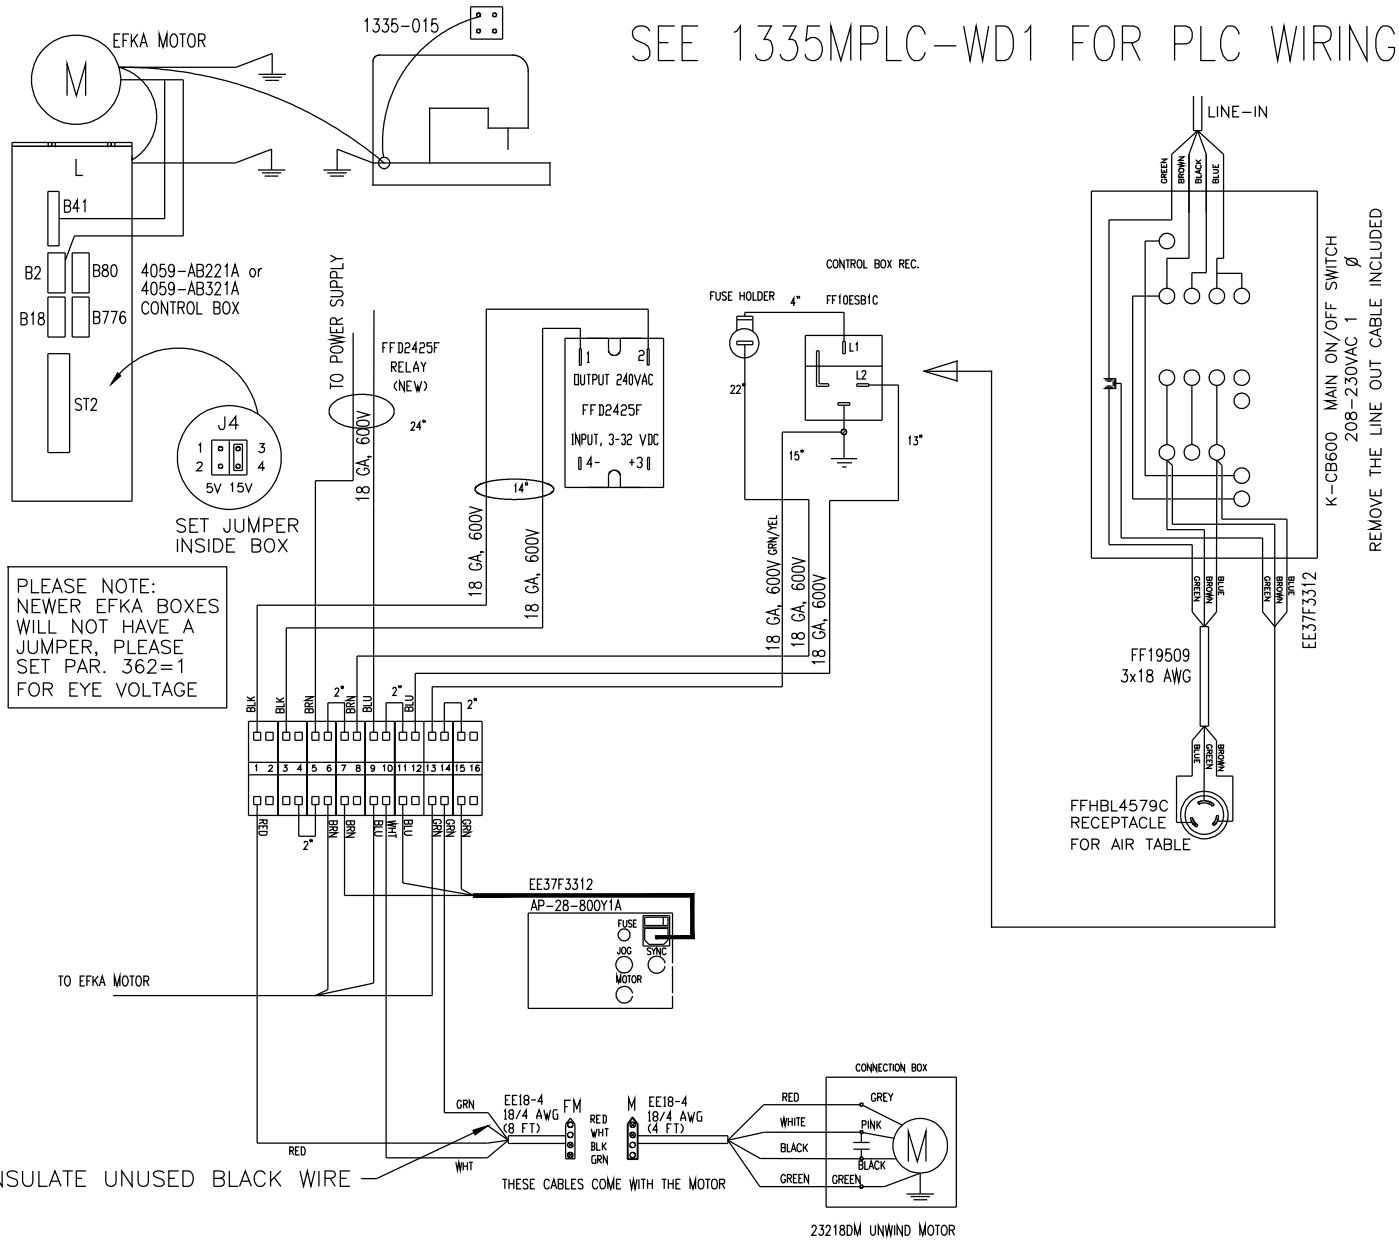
SEE 1335MPLC-WD1 FOR PLC WIRING

EFKA MOTOR
M
1335-015
L
B41
B2
B80
B18
B776
4059-AB221A or
4059-AB321A
CONTROL BOX
ST2
J4
1 3
2 4
5V 15V
SET JUMPER
INSIDE BOX

PLEASE NOTE:
NEWER EFKA BOXES
WILL NOT HAVE A
JUMPER, PLEASE
SET PAR. 362=1
FOR EYE VOLTAGE

TO POWER SUPPLY
18 GA, 600V
FFD2425F
RELAY
(NEW)
24"
14"
18 GA, 600V
18 GA, 600V
1 2
OUTPUT 240VAC
FFD2425F
INPUT, 3-32 VDC
4- +3

CONTROL BOX REC.
FUSE HOLDER
4"
FF10ESB1C
L1
L2
22"
15"
13"
18 GA, 600V GRN/YEL
18 GA, 600V
18 GA, 600V

LINE-IN
GREEN BROWN BLACK BLUE
K-CB600 MAIN ON/OFF SWITCH
208-230VAC 1 ø
REMOVE THE LINE OUT CABLE INCLUDED
GREEN BROWN BLUE GREEN BROWN BLUE
EE37F3312
FF19509
3x18 AWG
BLUE GREEN BROWN
FFHBL4579C
RECEPTACLE
FOR AIR TABLE

BLK BLK BRN 2" BRN BLU 2" BLU 2"
1 2 3 4 5 6 7 8 9 10 11 12 13 14 15 16
RED 2" BRN BRN BLU WHT BLU GRN GRN GRN

EE37F3312
AP-28-800Y1A
FUSE
JOG
SYNC
MOTOR
TO EFKA MOTOR

GRN
EE18-4
18/4 AWG
(8 FT)
FM
RED
WHT
BLK
GRN
M
EE18-4
18/4 AWG
(4 FT)
RED
WHT
INSULATE UNUSED BLACK WIRE
THESE CABLES COME WITH THE MOTOR
CONNECTION BOX
RED GREY
WHITE PINK
BLACK BLACK
GREEN GREEN
M
23218DM UNWIND MOTOR